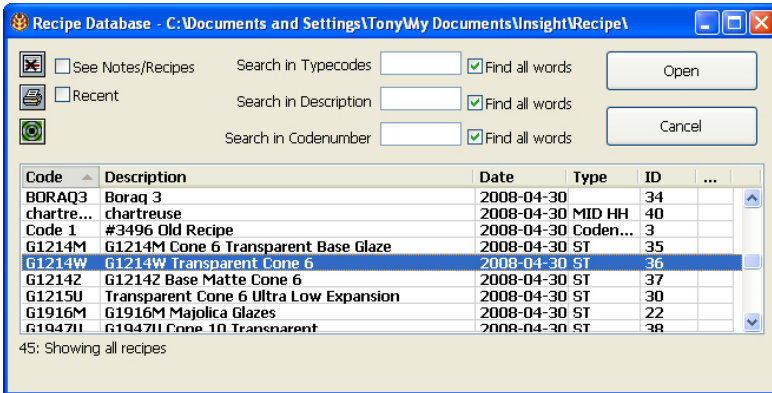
Recipe Database - C:\Documents and Settings\Tony\My Documents\Insight\Recipe\

See Notes/Recipes
Recent

Search in Typecodes
Find all words
Search in Description
Find all words
Search in Codenumber
Find all words

Open
Cancel

| Code | Description | Date | Type | ID | ... |
|---|---|---|---|---|---|
| BORAQ3 | Boraq 3 | 2008-04-30 | | 34 | |
| chartre... | chartreuse | 2008-04-30 | MID HH | 40 | |
| Code 1 | #3496 Old Recipe | 2008-04-30 | Coden... | 3 | |
| G1214M | G1214M Cone 6 Transparent Base Glaze | 2008-04-30 | ST | 35 | |
| G1214W | G1214W Transparent Cone 6 | 2008-04-30 | ST | 36 | |
| G1214Z | G1214Z Base Matte Cone 6 | 2008-04-30 | ST | 37 | |
| G1215U | Transparent Cone 6 Ultra Low Expansion | 2008-04-30 | ST | 30 | |
| G1916M | G1916M Majolica Glazes | 2008-04-30 | ST | 22 | |
| G1947U | G1947U Cone 10 Transparent | 2008-04-30 | ST | 38 | |

45: Showing all recipes